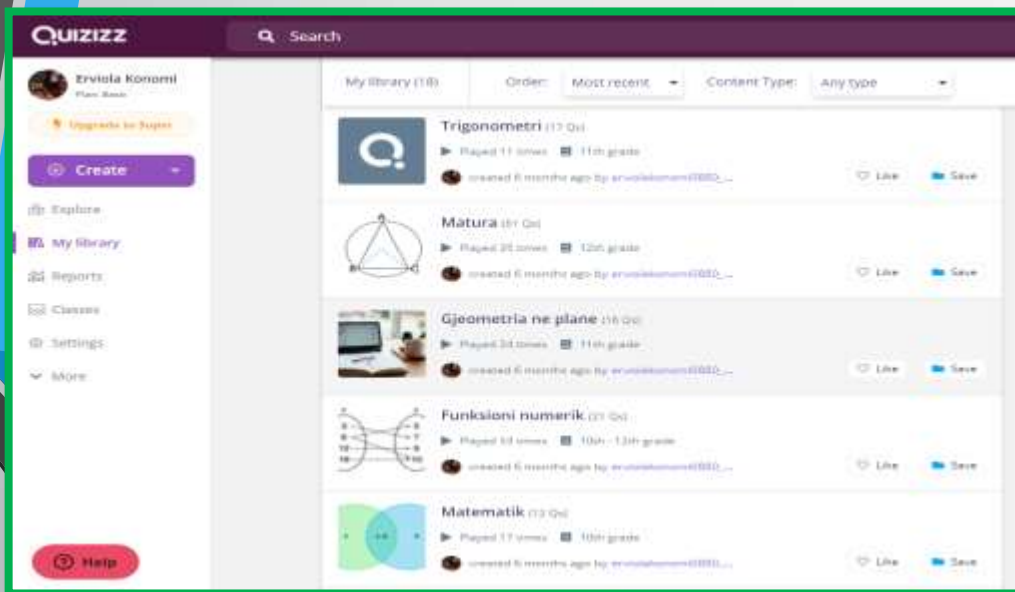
QUIZIZZ

Search

Erviola Konomi
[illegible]

Upgrade to Super

Create

Explore

My library

Reports

Classes

Settings

More

Help

My library (18)

Order: Most recent

Content Type: Any type

Trigonometri (17 Qs)
Played 11 times 11th grade
created 6 months ago by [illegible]
Like Save

Matura (81 Qs)
Played 35 times 12th grade
created 6 months ago by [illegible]
Like Save

Gjeometria ne plane (16 Qs)
Played 34 times 11th grade
created 6 months ago by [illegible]
Like Save

Funksioni numerik (21 Qs)
Played 10 times 10th - 12th grade
created 6 months ago by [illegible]
Like Save

Matematik (13 Qs)
Played 17 times 10th grade
created 6 months ago by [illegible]
Like Save